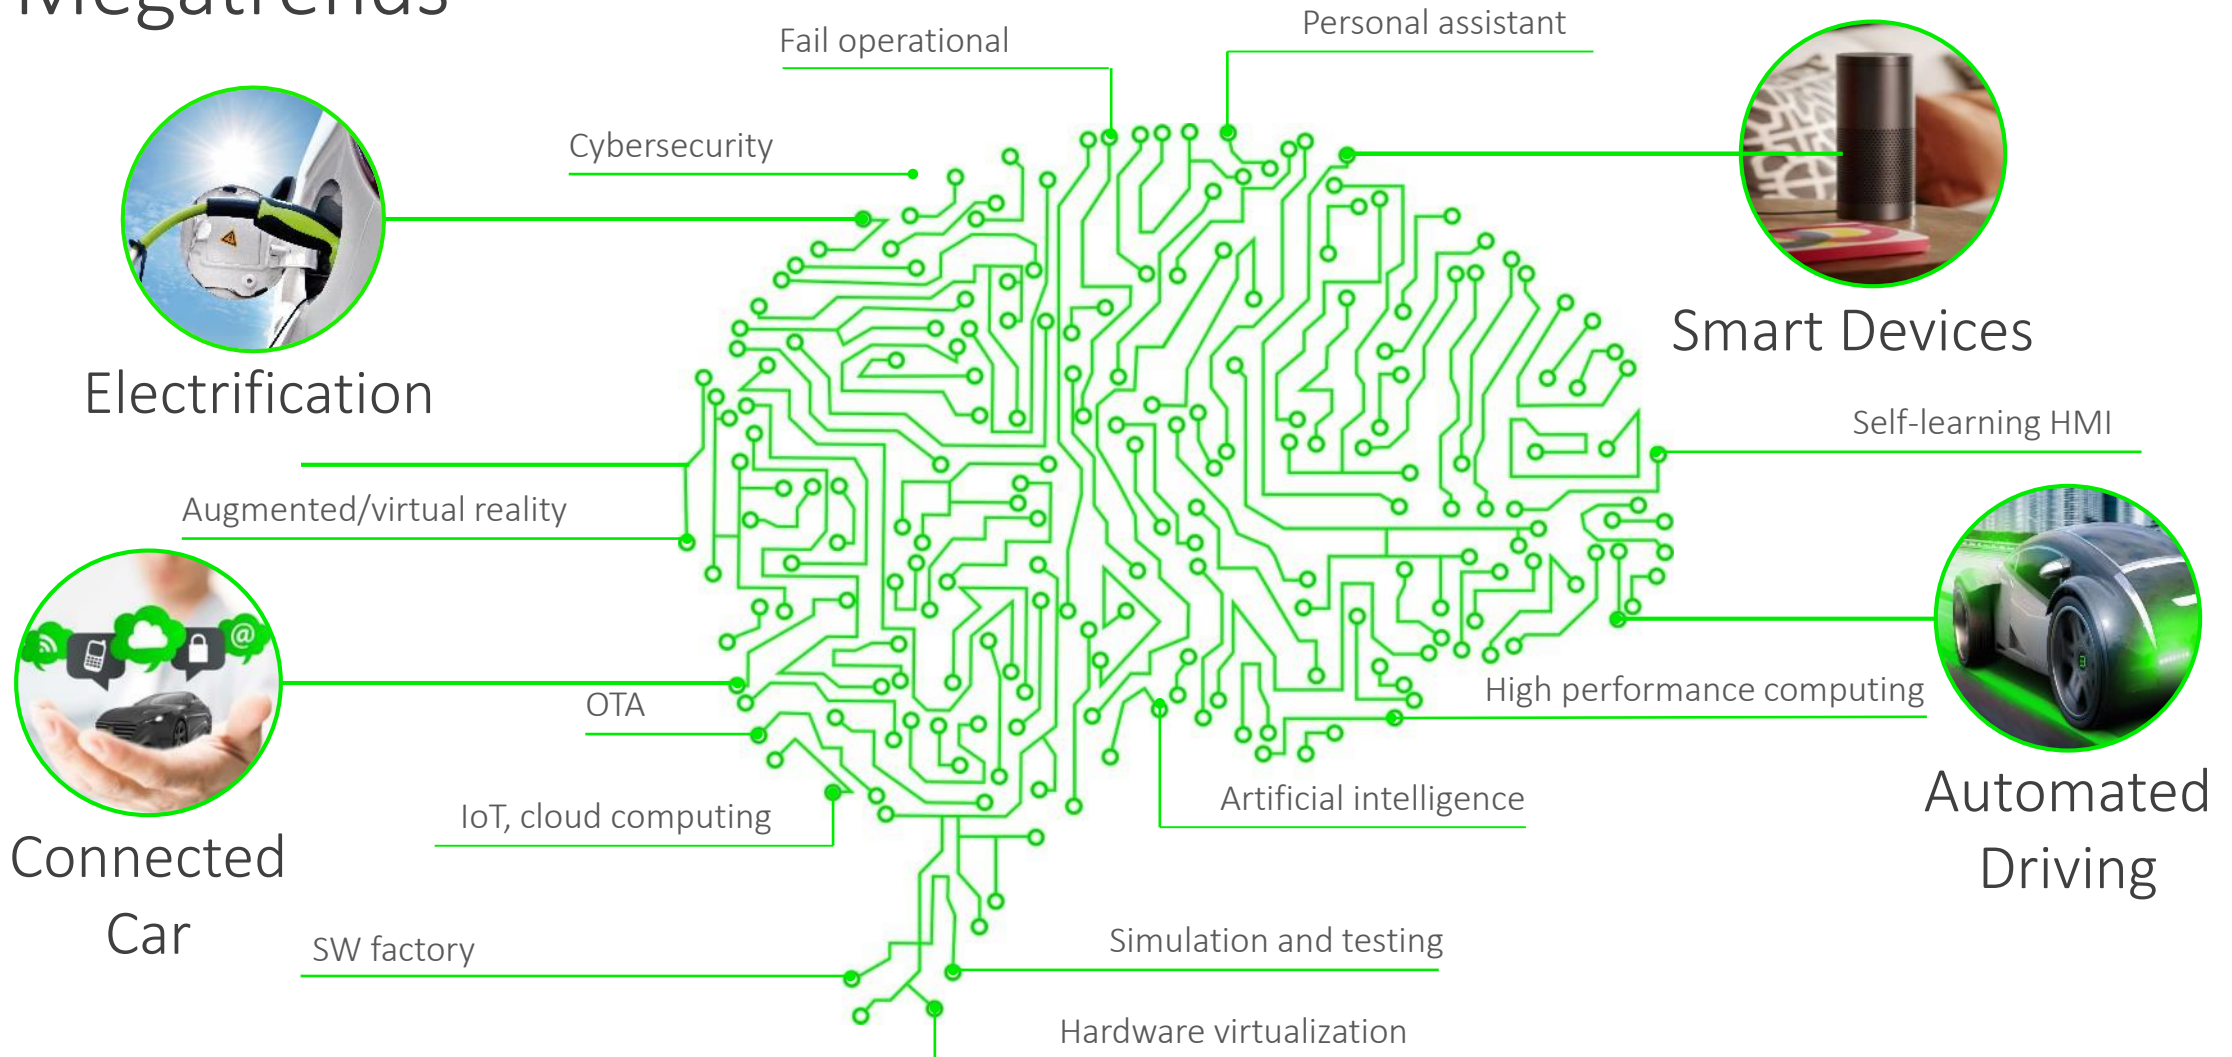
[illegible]

Fail operational

Personal assistant

Cybersecurity

Electrification

Smart Devices

Self-learning HMI

Augmented/virtual reality

High performance computing

OTA

Automated Driving

Artificial intelligence

IoT, cloud computing

Connected Car

SW factory

Simulation and testing

Hardware virtualization